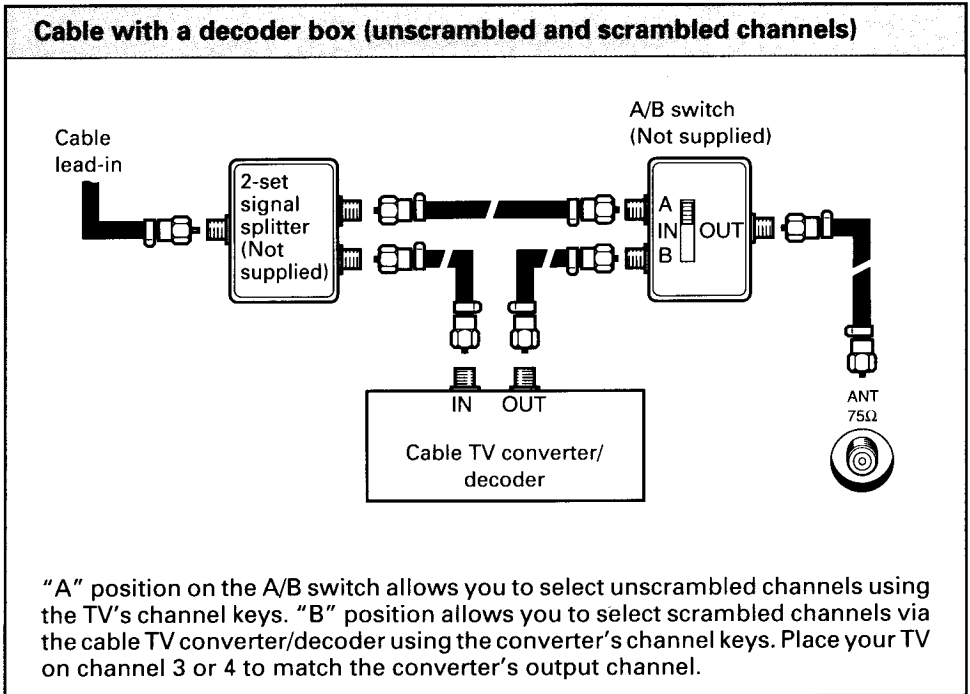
Cable with a decoder box (unscrambled and scrambled channels)

Cable lead-in

2-set signal splitter (Not supplied)

A/B switch (Not supplied)

A

IN

OUT

B

IN

OUT

Cable TV converter/ decoder

ANT $75\Omega$

"A" position on the A/B switch allows you to select unscrambled channels using the TV's channel keys. "B" position allows you to select scrambled channels via the cable TV converter/decoder using the converter's channel keys. Place your TV on channel 3 or 4 to match the converter's output channel.